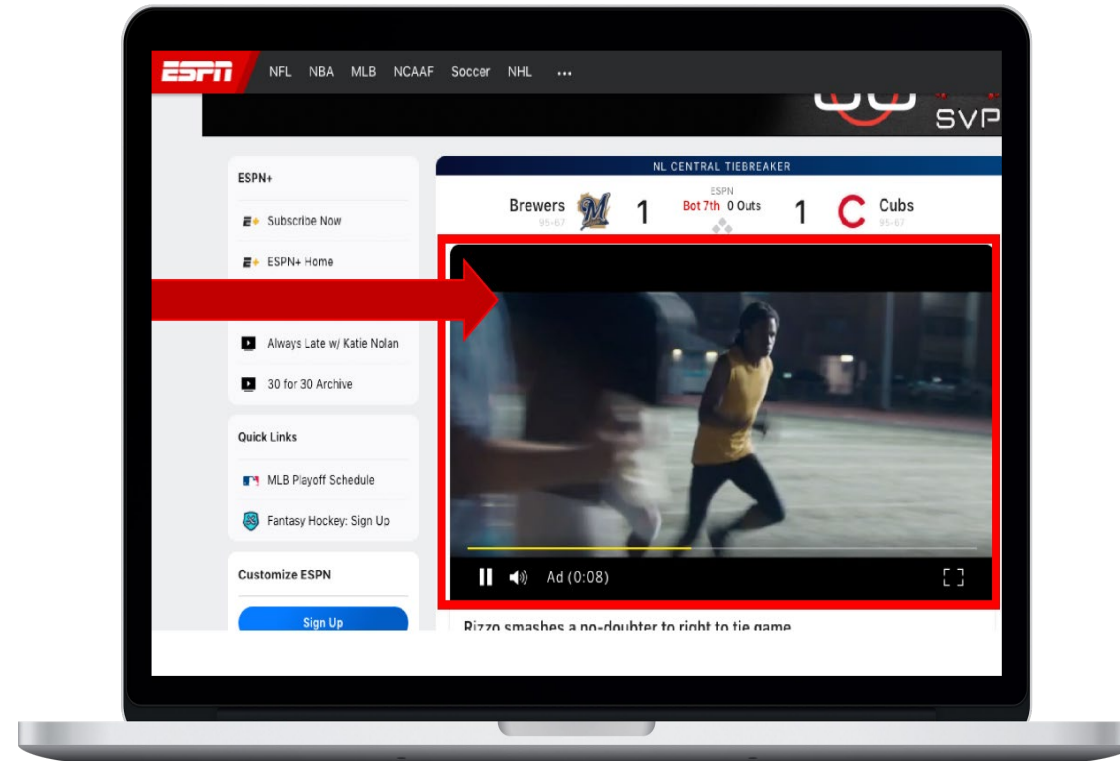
ESPN NFL NBA MLB NCAAF Soccer NHL •••

SVP

ESPN+

Subscribe Now

ESPN+ Home

Always Late w/ Katie Nolan

30 for 30 Archive

Quick Links

MLB Playoff Schedule

Fantasy Hockey: Sign Up

Customize ESPN

Sign Up

NL CENTRAL TIEBREAKER

Brewers 95-67 1

ESPN
Bot 7th 0 Outs

1 Cubs 95-67

Ad (0:08)

Rizzo smashes a no-doubter to right to tie game